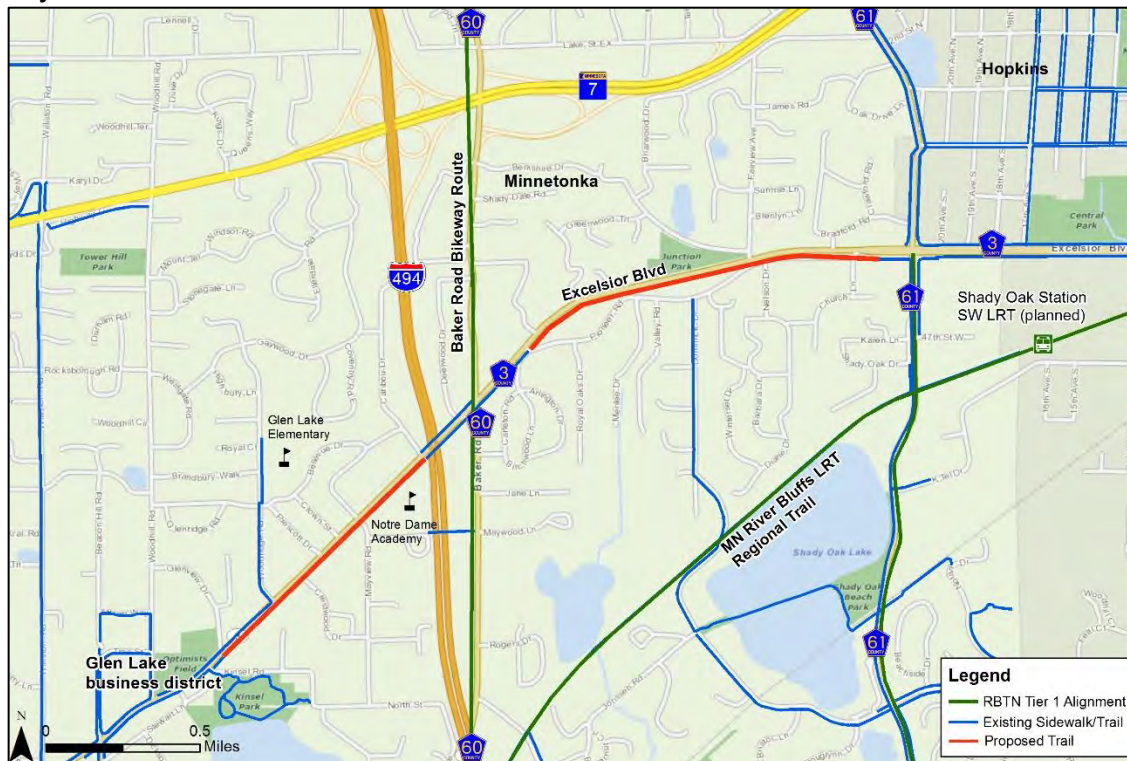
60
61
Lake St Ex
7
Hopkins
Baker Road Bikeway Route
Minnetonka
Tower Hill Park
Central Park
Junction Park
Excelsior Blvd
494
3
Excelsior Blvd
Shady Oak Station SW LRT (planned)
61
3
60
Glen Lake Elementary
Notre Dame Academy
MN River Bluffs LRT Regional Trail
Shady Oak Lake
Shady Oak Beach Park
61
Glen Lake business district
Optimists Field
Kinsel Park
60
N
0
0.5
Miles
Legend
RBTN Tier 1 Alignment
Existing Sidewalk/Trail
Proposed Trail